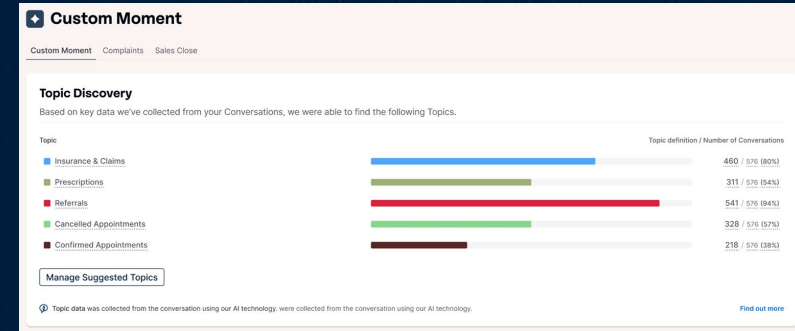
Custom Moment

Custom Moment Complaints Sales Close

Topic Discovery

Based on key data we've collected from your Conversations, we were able to find the following Topics.

Topic

Topic definition / Number of Conversations

Insurance & Claims 460 / 576 (80%)

Prescriptions 311 / 576 (54%)

Referrals 541 / 576 (94%)

Cancelled Appointments 328 / 576 (57%)

Confirmed Appointments 218 / 576 (38%)

Manage Suggested Topics

Topic data was collected from the conversation using our AI technology. were collected from the conversation using our AI technology.

Find out more